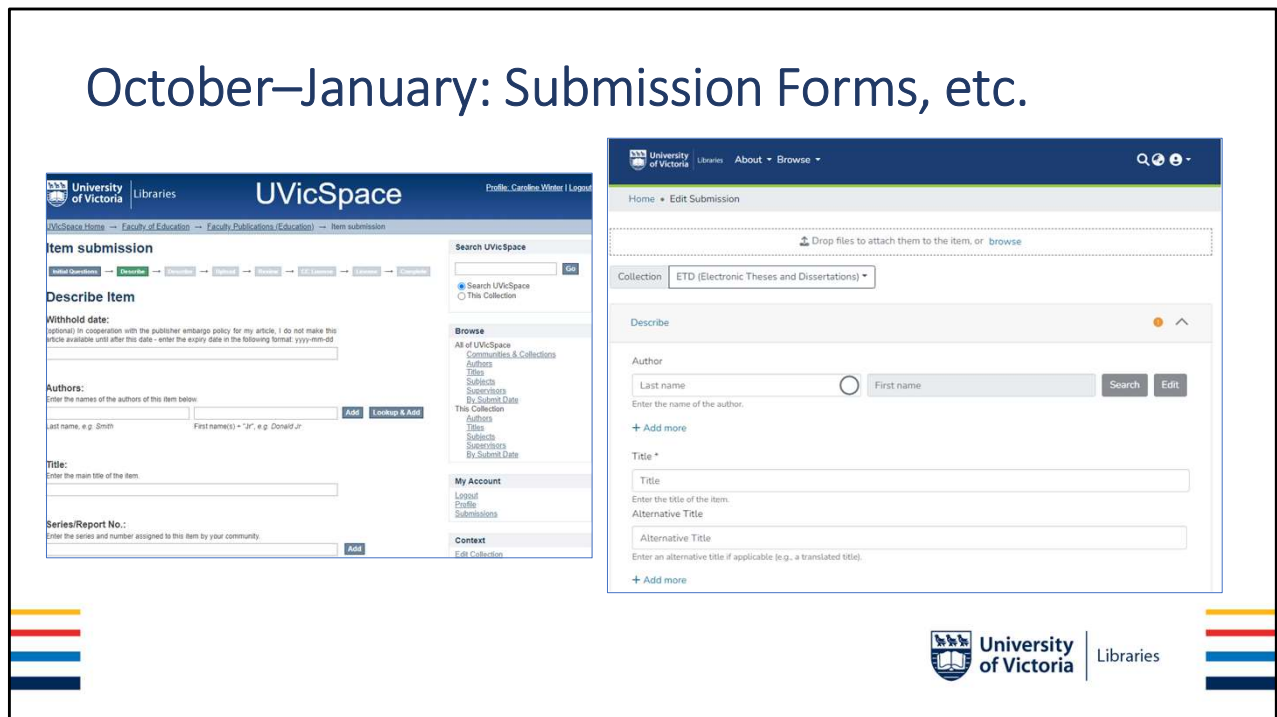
October–January: Submission Forms, etc.

University of Victoria | Libraries UVicSpace Profile: Caroline Winter | Logout

UVicSpace Home → Faculty of Education → Faculty Publications (Education) → Item submission

Item submission

Initial Questions → Describe → Describe → Upload → Review → CC License → License → Complete

Describe Item

Withhold date:
(optional) In cooperation with the publisher embargo policy for my article, I do not make this article available until after this date - enter the expiry date in the following format: yyyy-mm-dd

Authors:
Enter the names of the authors of this item below.
Add Lookup & Add
Last name, e.g. Smith First name(s) + "Jr", e.g. Donald Jr

Title:
Enter the main title of the item.

Series/Report No.:
Enter the series and number assigned to this item by your community.
Add

Search UVicSpace
Go
Search UVicSpace
This Collection

Browse
All of UVicSpace
Communities & Collections
Authors
Titles
Subjects
Supervisors
By Submit Date
This Collection
Authors
Titles
Subjects
Supervisors
By Submit Date

My Account
Logout
Profile
Submissions

Context
Edit Collection

University of Victoria Libraries About ▾ Browse ▾

Home • Edit Submission

Drop files to attach them to the item, or browse

Collection ETD (Electronic Theses and Dissertations) ▾

Describe

Author
Last name First name Search Edit
Enter the name of the author.
+ Add more

Title *
Title
Enter the title of the item.
Alternative Title
Alternative Title
Enter an alternative title if applicable (e.g., a translated title).
+ Add more

University of Victoria | Libraries